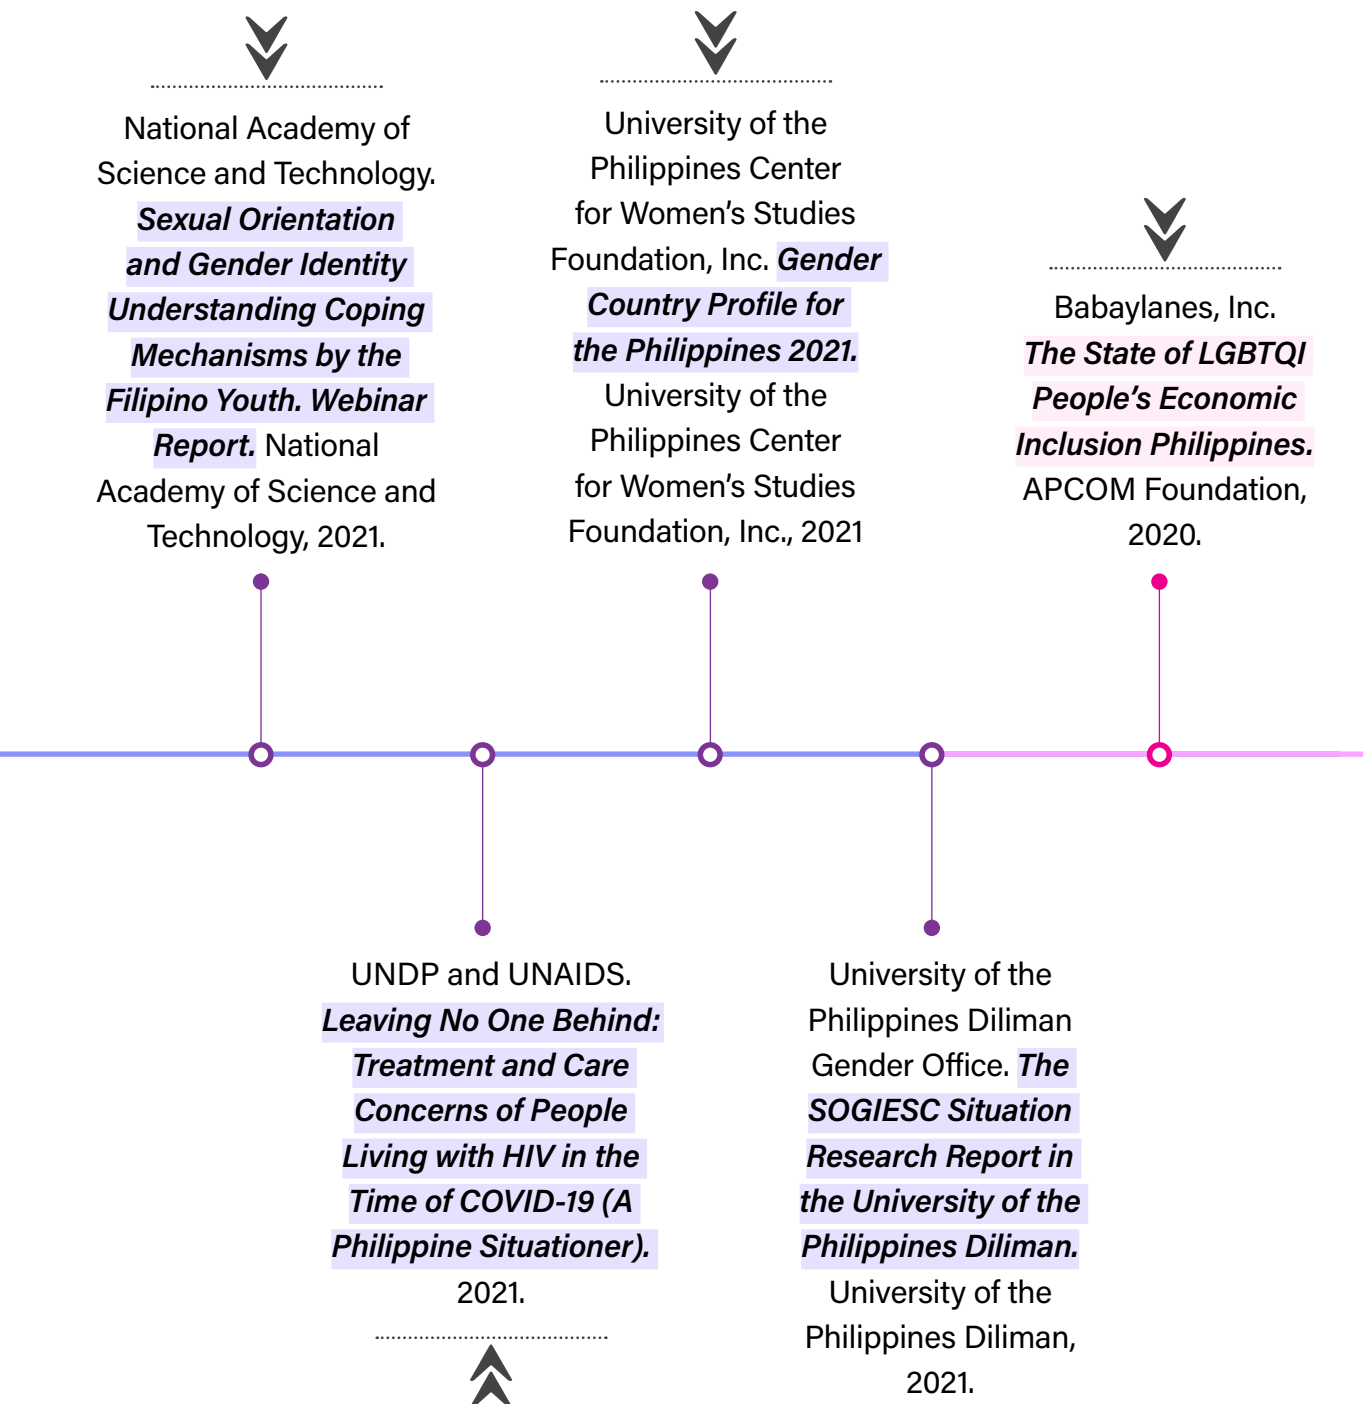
National Academy of Science and Technology. *Sexual Orientation and Gender Identity Understanding Coping Mechanisms by the Filipino Youth. Webinar Report.* National Academy of Science and Technology, 2021.

University of the Philippines Center for Women's Studies Foundation, Inc. *Gender Country Profile for the Philippines 2021.* University of the Philippines Center for Women's Studies Foundation, Inc., 2021

Babaylanes, Inc. *The State of LGBTQI People's Economic Inclusion Philippines.* APCOM Foundation, 2020.

UNDP and UNAIDS. *Leaving No One Behind: Treatment and Care Concerns of People Living with HIV in the Time of COVID-19 (A Philippine Situationer).* 2021.

University of the Philippines Diliman Gender Office. *The SOGIESC Situation Research Report in the University of the Philippines Diliman.* University of the Philippines Diliman, 2021.